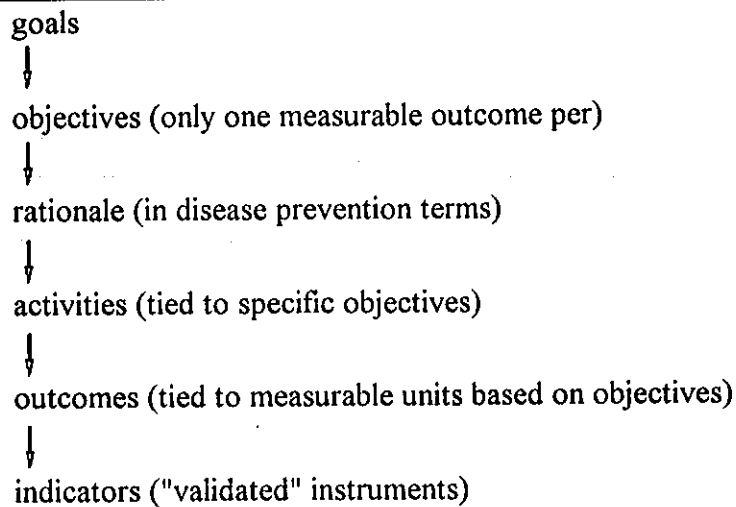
goals

objectives (only one measurable outcome per)

rationale (in disease prevention terms)

activities (tied to specific objectives)

outcomes (tied to measurable units based on objectives)

indicators ("validated" instruments)